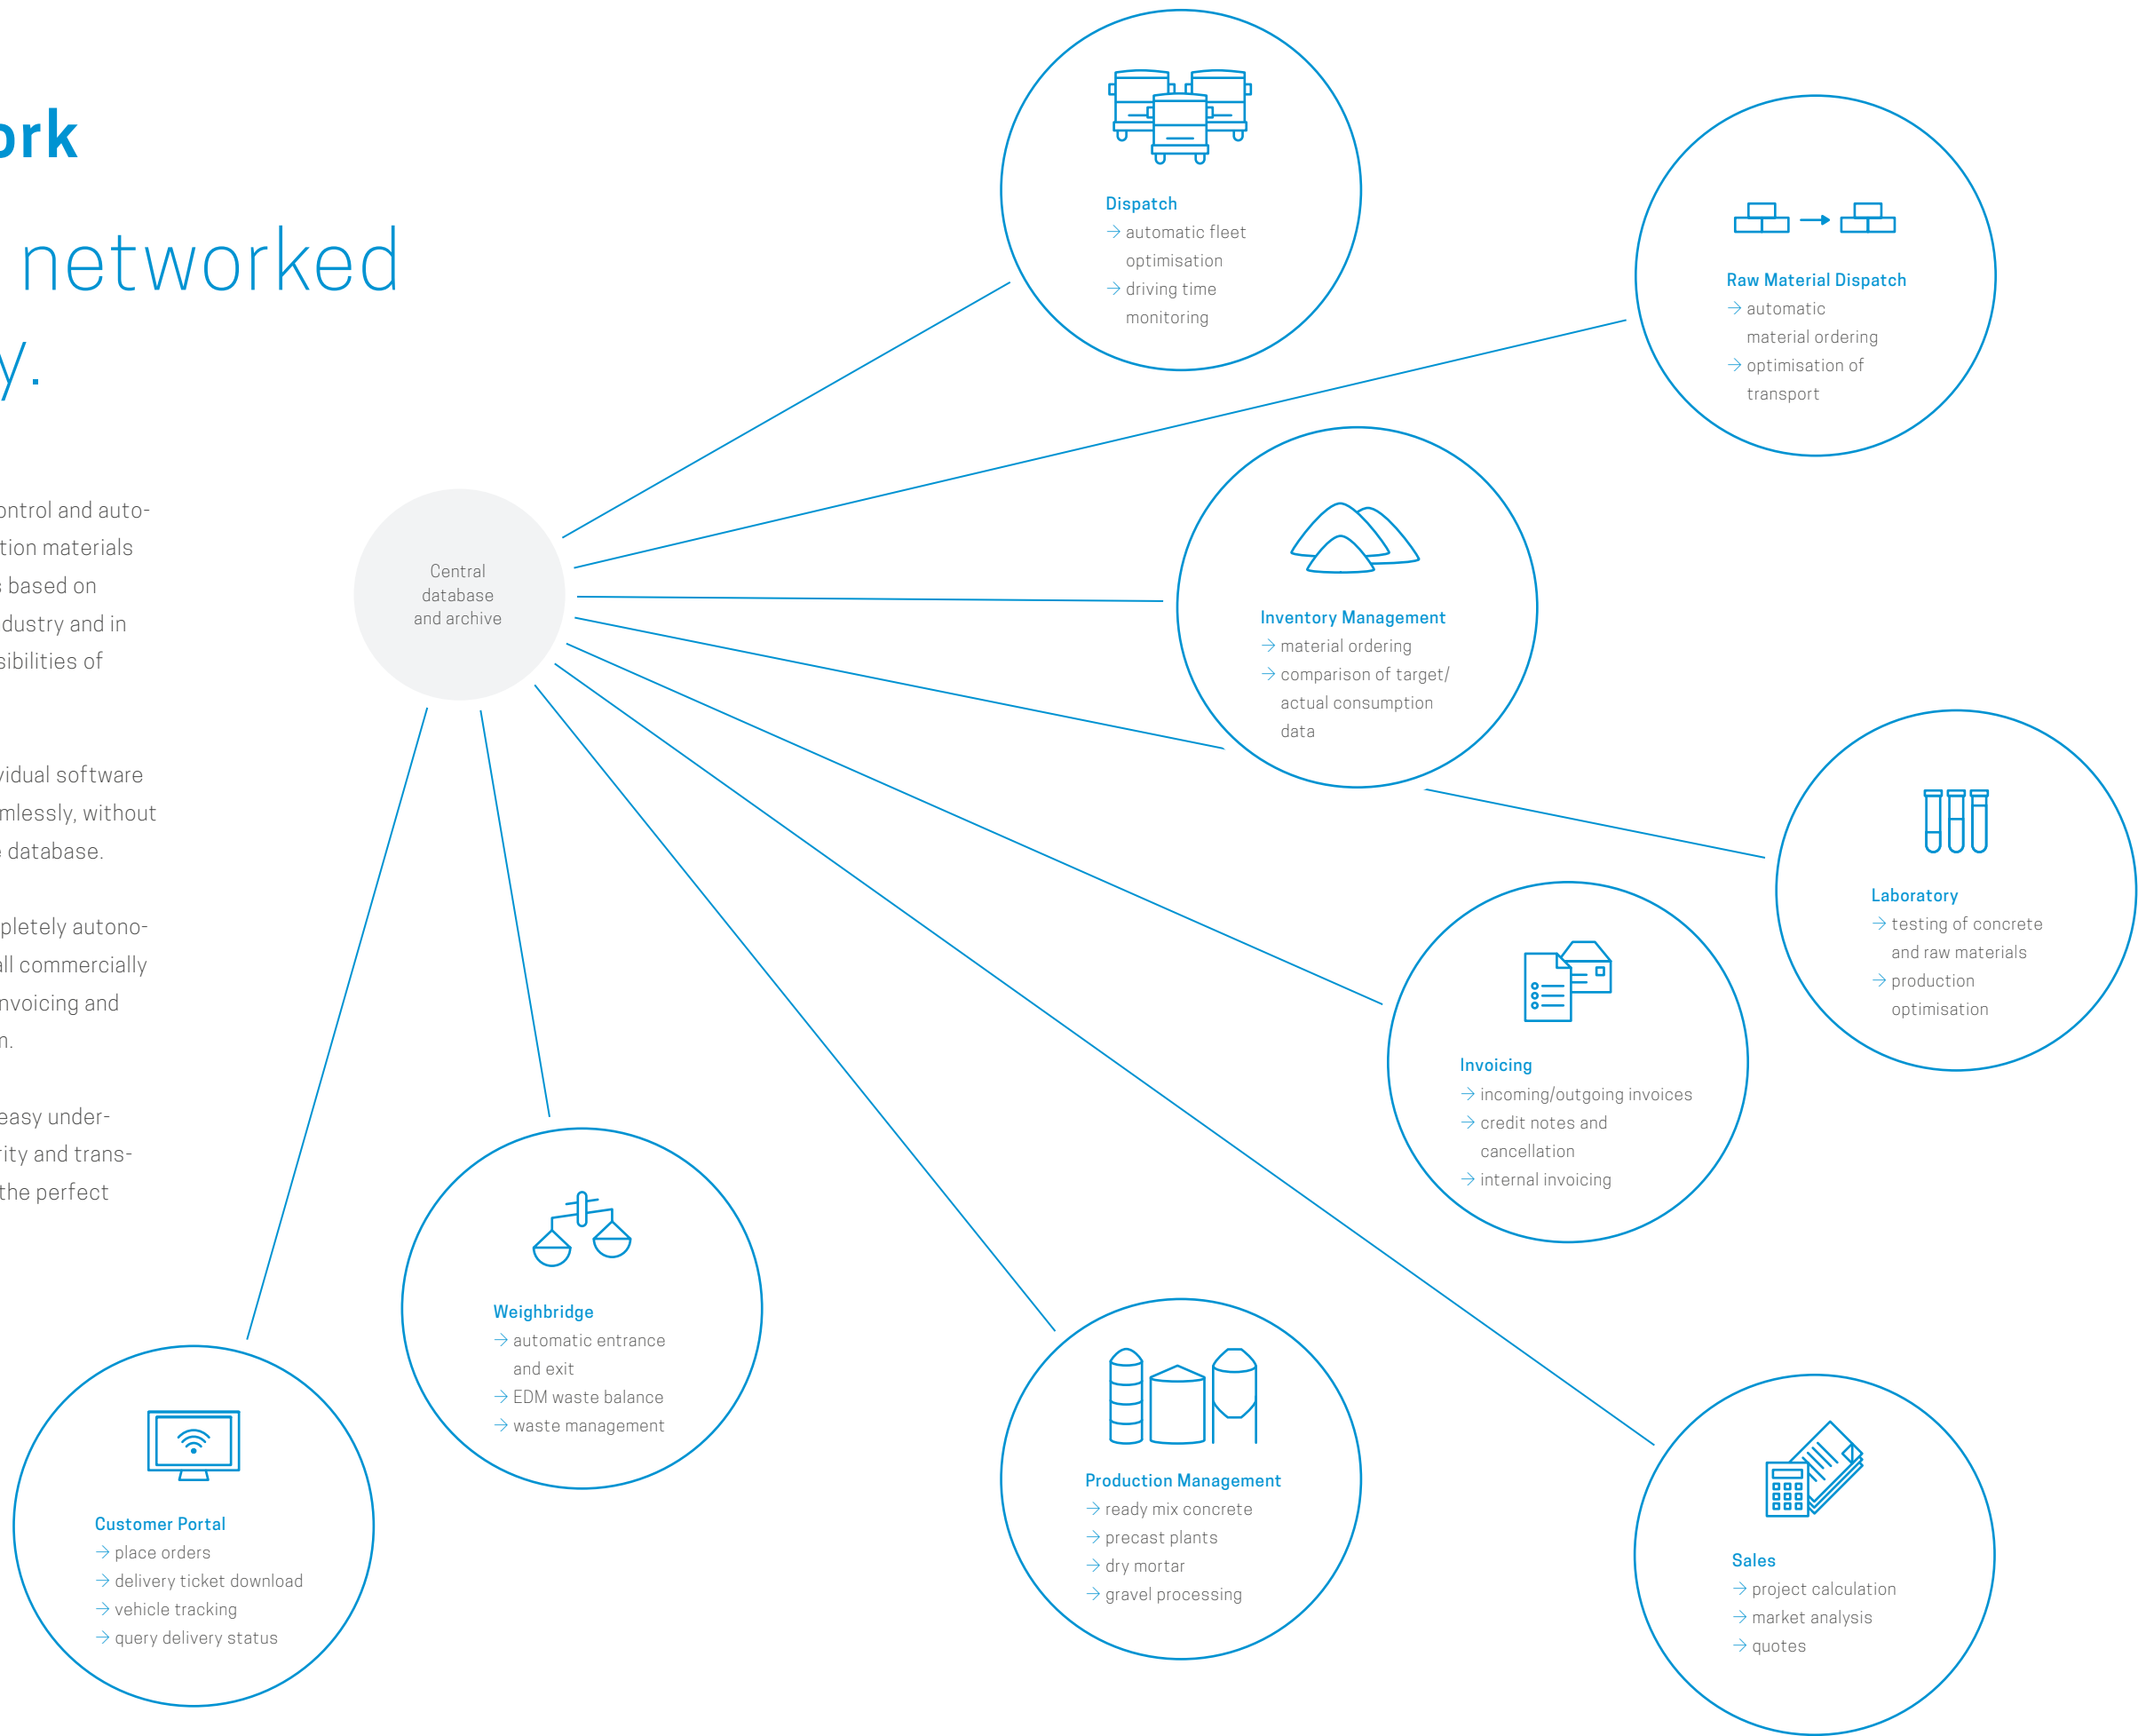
ork

networked

y.

ontrol and auto-
tion materials
based on
dustry and in
sibilities of

vidual software
mlessly, without
database.

pletely autono-
ll commercially
nvoicing and
n.

easy under-
rity and trans-
the perfect

Central database and archive

Dispatch
→ automatic fleet optimisation
→ driving time monitoring

Raw Material Dispatch
→ automatic material ordering
→ optimisation of transport

Inventory Management
→ material ordering
→ comparison of target/ actual consumption data

Laboratory
→ testing of concrete and raw materials
→ production optimisation

Invoicing
→ incoming/outgoing invoices
→ credit notes and cancellation
→ internal invoicing

Weighbridge
→ automatic entrance and exit
→ EDM waste balance
→ waste management

Customer Portal
→ place orders
→ delivery ticket download
→ vehicle tracking
→ query delivery status

Production Management
→ ready mix concrete
→ precast plants
→ dry mortar
→ gravel processing

Sales
→ project calculation
→ market analysis
→ quotes